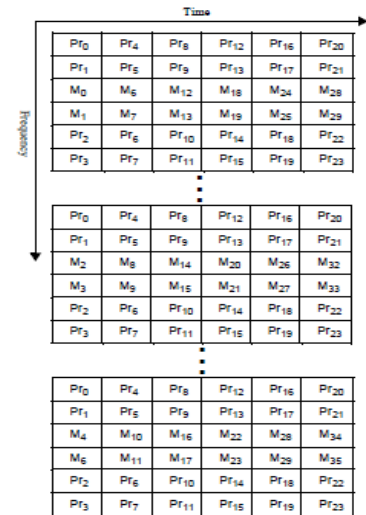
Time

Frequency

| $Pr_0$ | $Pr_4$ | $Pr_8$ | $Pr_{12}$ | $Pr_{16}$ | $Pr_{20}$ |
|---|---|---|---|---|---|
| $Pr_1$ | $Pr_5$ | $Pr_9$ | $Pr_{13}$ | $Pr_{17}$ | $Pr_{21}$ |
| $M_0$ | $M_6$ | $M_{12}$ | $M_{18}$ | $M_{24}$ | $M_{28}$ |
| $M_1$ | $M_7$ | $M_{13}$ | $M_{19}$ | $M_{25}$ | $M_{29}$ |
| $Pr_2$ | $Pr_6$ | $Pr_{10}$ | $Pr_{14}$ | $Pr_{18}$ | $Pr_{22}$ |
| $Pr_3$ | $Pr_7$ | $Pr_{11}$ | $Pr_{15}$ | $Pr_{19}$ | $Pr_{23}$ |

| $Pr_0$ | $Pr_4$ | $Pr_8$ | $Pr_{12}$ | $Pr_{16}$ | $Pr_{20}$ |
|---|---|---|---|---|---|
| $Pr_1$ | $Pr_5$ | $Pr_9$ | $Pr_{13}$ | $Pr_{17}$ | $Pr_{21}$ |
| $M_2$ | $M_8$ | $M_{14}$ | $M_{20}$ | $M_{26}$ | $M_{32}$ |
| $M_3$ | $M_9$ | $M_{15}$ | $M_{21}$ | $M_{27}$ | $M_{33}$ |
| $Pr_2$ | $Pr_6$ | $Pr_{10}$ | $Pr_{14}$ | $Pr_{18}$ | $Pr_{22}$ |
| $Pr_3$ | $Pr_7$ | $Pr_{11}$ | $Pr_{15}$ | $Pr_{19}$ | $Pr_{23}$ |

| $Pr_0$ | $Pr_4$ | $Pr_8$ | $Pr_{12}$ | $Pr_{16}$ | $Pr_{20}$ |
|---|---|---|---|---|---|
| $Pr_1$ | $Pr_5$ | $Pr_9$ | $Pr_{13}$ | $Pr_{17}$ | $Pr_{21}$ |
| $M_4$ | $M_{10}$ | $M_{16}$ | $M_{22}$ | $M_{28}$ | $M_{34}$ |
| $M_5$ | $M_{11}$ | $M_{17}$ | $M_{23}$ | $M_{29}$ | $M_{35}$ |
| $Pr_2$ | $Pr_6$ | $Pr_{10}$ | $Pr_{14}$ | $Pr_{18}$ | $Pr_{22}$ |
| $Pr_3$ | $Pr_7$ | $Pr_{11}$ | $Pr_{15}$ | $Pr_{19}$ | $Pr_{23}$ |